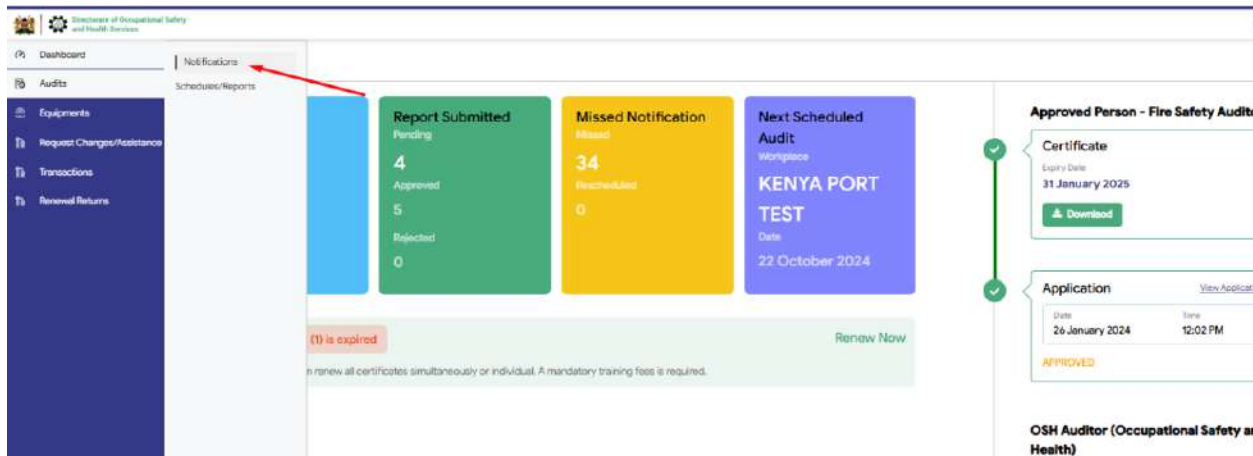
Directorate of Occupational Safety and Health Services

Dashboard
Audits
Equipments
Request Changes/Assistance
Transactions
Renewal Returns

Notifications
Schedules/Reports

Report Submitted
Pending
4
Approved
5
Rejected
0

Missed Notification
Missed
34
Rescheduled
0

Next Scheduled Audit
Workplace
KENYA PORT TEST
Date
22 October 2024

(1) is expired
Renew Now
n renew all certificates simultaneously or individual. A mandatory training fees is required.

Approved Person - Fire Safety Audit
Certificate
Expiry Date
31 January 2025
Download

Application
View Applicat
Date
26 January 2024
Time
12:02 PM
APPROVED

OSH Auditor (Occupational Safety a Health)